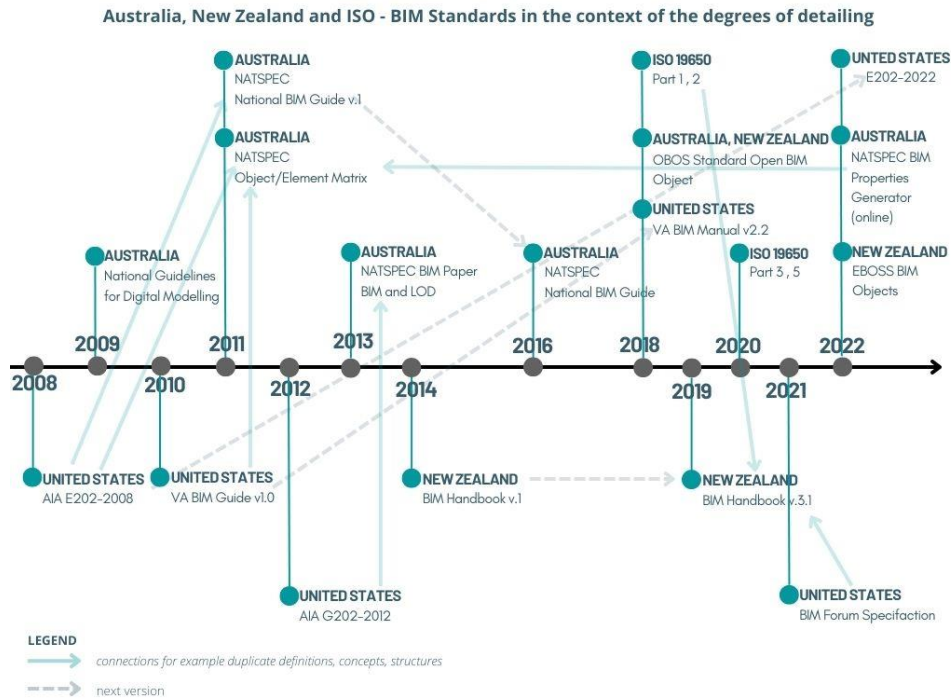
Australia, New Zealand and ISO - BIM Standards in the context of the degrees of detailing

AUSTRALIA
NATSPEC
National BIM Guide v.1

AUSTRALIA
NATSPEC
Object/Element Matrix

AUSTRALIA
National Guidelines for Digital Modelling

AUSTRALIA
NATSPEC BIM Paper
BIM and LOD

AUSTRALIA
NATSPEC
National BIM Guide

ISO 19650
Part 1, 2

AUSTRALIA, NEW ZEALAND
OBOS Standard Open BIM Object

UNITED STATES
VA BIM Manual v2.2

ISO 19650
Part 3, 5

UNITED STATES
E202-2022

AUSTRALIA
NATSPEC BIM Properties Generator (online)

NEW ZEALAND
EBOSS BIM Objects

2008 2009 2010 2011 2012 2013 2014 2016 2018 2019 2020 2021 2022

UNITED STATES
AIA E202-2008

UNITED STATES
VA BIM Guide v1.0

NEW ZEALAND
BIM Handbook v.1

NEW ZEALAND
BIM Handbook v.3.1

UNITED STATES
AIA G202-2012

UNITED STATES
BIM Forum Specifaction

LEGEND
connections for example duplicate definitions, concepts, structures
next version